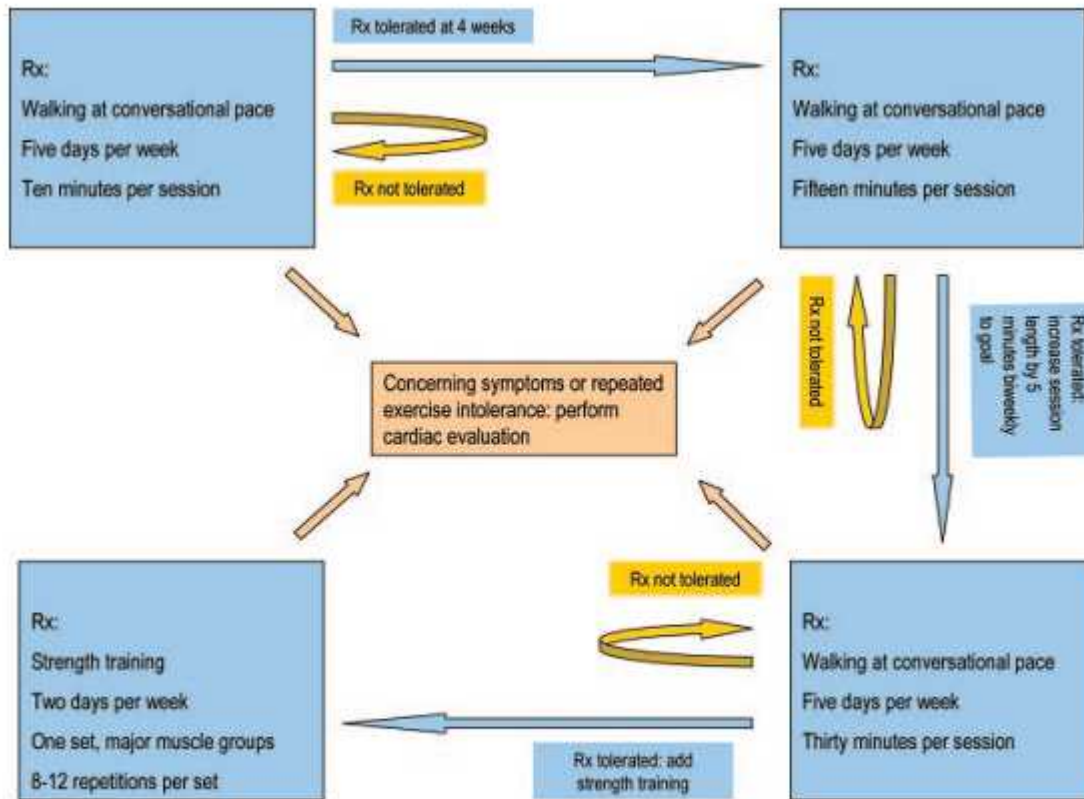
Rx:
Walking at conversational pace
Five days per week
Ten minutes per session

Rx tolerated at 4 weeks

Rx not tolerated

Rx:
Walking at conversational pace
Five days per week
Fifteen minutes per session

Rx not tolerated

Rx tolerated: increase session length by 5 minutes biweekly to goal

Concerning symptoms or repeated exercise intolerance: perform cardiac evaluation

Rx:
Strength training
Two days per week
One set, major muscle groups
8-12 repetitions per set

Rx not tolerated

Rx tolerated: add strength training

Rx:
Walking at conversational pace
Five days per week
Thirty minutes per session